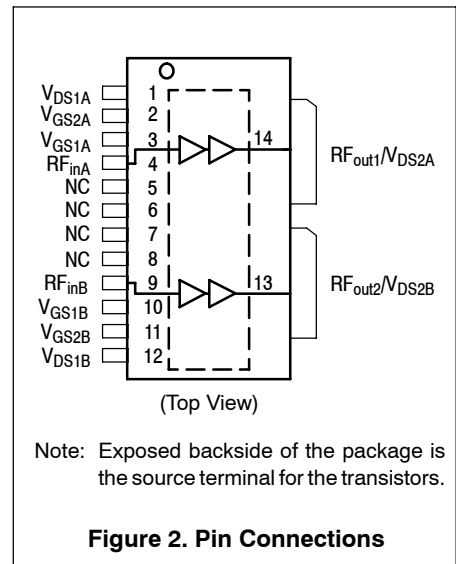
$V_{DS1A}$ 1
$V_{GS2A}$ 2
$V_{GS1A}$ 3
$RF_{inA}$ 4
NC 5
NC 6
NC 7
NC 8
$RF_{inB}$ 9
$V_{GS1B}$ 10
$V_{GS2B}$ 11
$V_{DS1B}$ 12

14 $RF_{out1}/V_{DS2A}$
13 $RF_{out2}/V_{DS2B}$

(Top View)

Note: Exposed backside of the package is the source terminal for the transistors.

Figure 2. Pin Connections